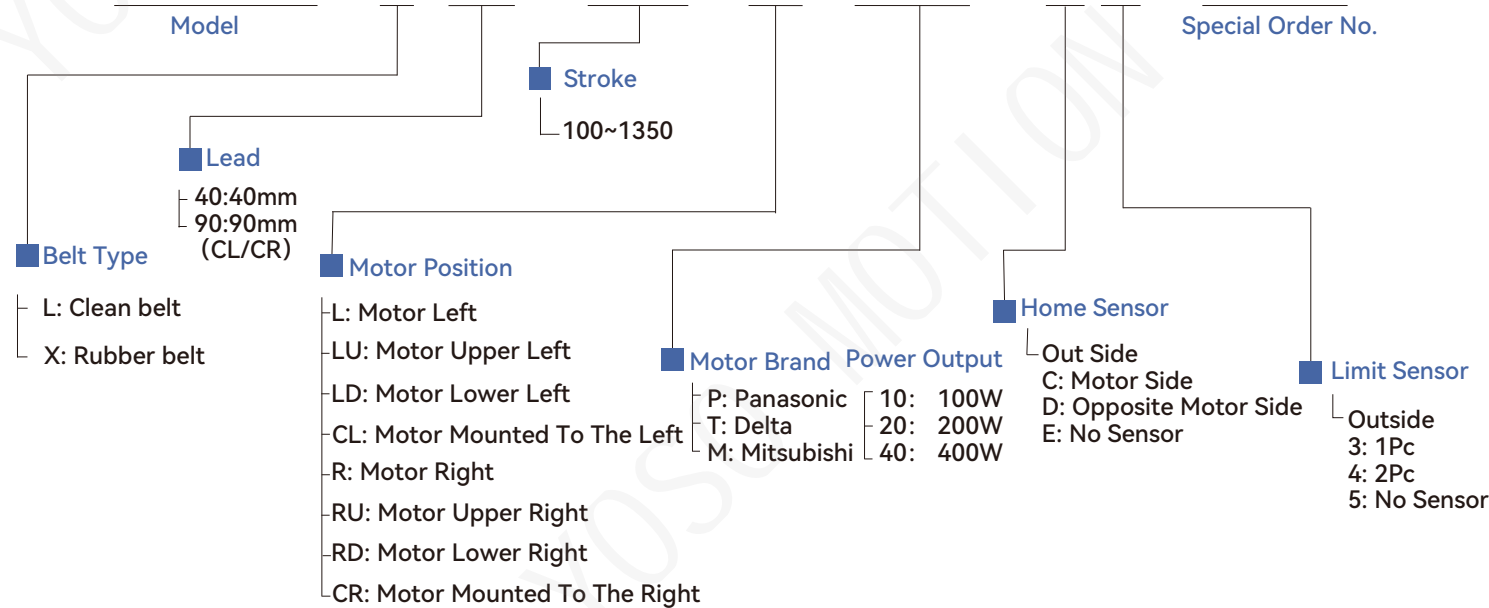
Model

Special Order No.

Stroke

100~1350

Lead

40:40mm
90:90mm
(CL/CR)

Belt Type

L: Clean belt

X: Rubber belt

Motor Position

L: Motor Left
LU: Motor Upper Left
LD: Motor Lower Left
CL: Motor Mounted To The Left
R: Motor Right
RU: Motor Upper Right
RD: Motor Lower Right
CR: Motor Mounted To The Right

Motor Brand

P: Panasonic
T: Delta
M: Mitsubishi

Power Output

10: 100W
20: 200W
40: 400W

Home Sensor

Out Side
C: Motor Side
D: Opposite Motor Side
E: No Sensor

Limit Sensor

Outside
3: 1Pc
4: 2Pc
5: No Sensor

YOSO MOTION